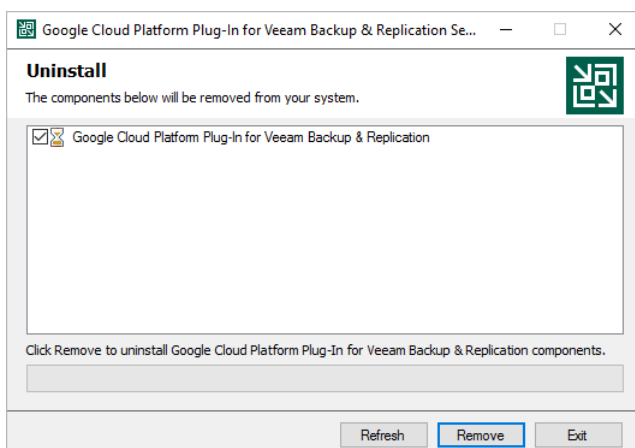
Google Cloud Platform Plug-In for Veeam Backup & Replication Se...

Uninstall

The components below will be removed from your system.

Google Cloud Platform Plug-In for Veeam Backup & Replication

Click Remove to uninstall Google Cloud Platform Plug-In for Veeam Backup & Replication components.

Refresh
Remove
Exit